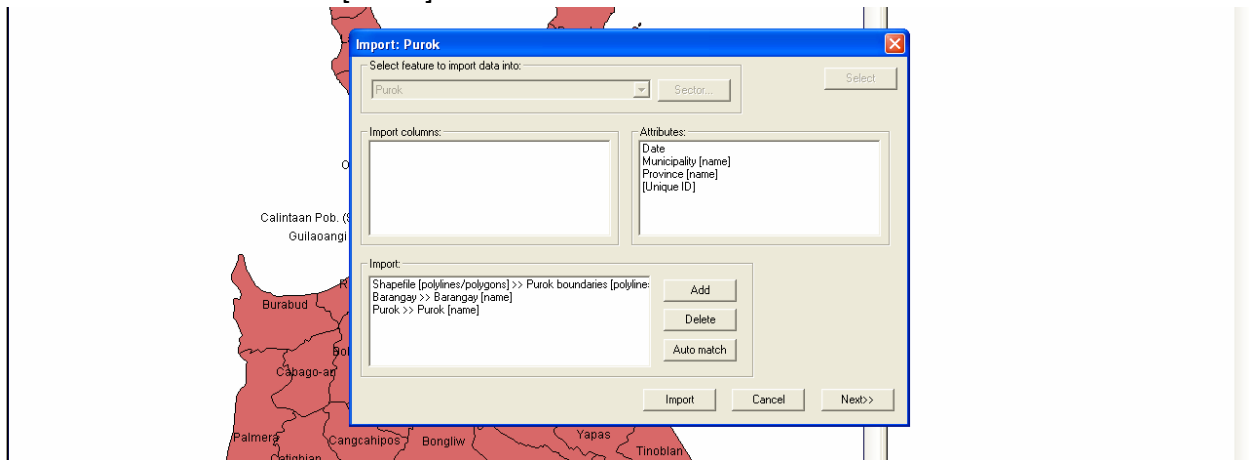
Import: Purok

Select feature to import data into:
Purok
Sector...
Select

Import columns:

Attributes:
Date
Municipality [name]
Province [name]
[Unique ID]

Import:
Shapefile [polylines/polygons] >> Purok boundaries [polyline:
Barangay >> Barangay [name]
Purok >> Purok [name]

Add
Delete
Auto match

Import
Cancel
Next>>

Calintaan Pob. (S
Guilaoangi
Burabud
Cabago-an
Palmera
Cangcahipos
Bongliw
Yapas
Tinoblan
Catighian